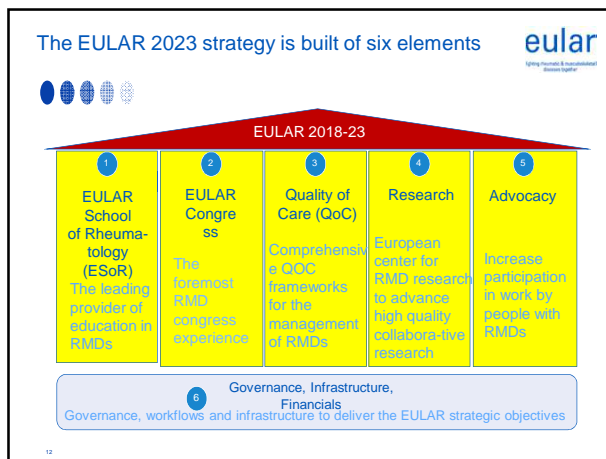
The EULAR 2023 strategy is built of six elements

eular
fighting rheumatic & musculoskeletal diseases together

EULAR 2018-23

1
EULAR School of Rheumatology (ESoR)
The leading provider of education in RMDs

2
EULAR Congress
The foremost RMD congress experience

3
Quality of Care (QoC)
Comprehensive QOC frameworks for the management of RMDs

4
Research
European center for RMD research to advance high quality collabora-tive research

5
Advocacy
Increase participation in work by people with RMDs

6
Governance, Infrastructure, Financials
Governance, workflows and infrastructure to deliver the EULAR strategic objectives

12